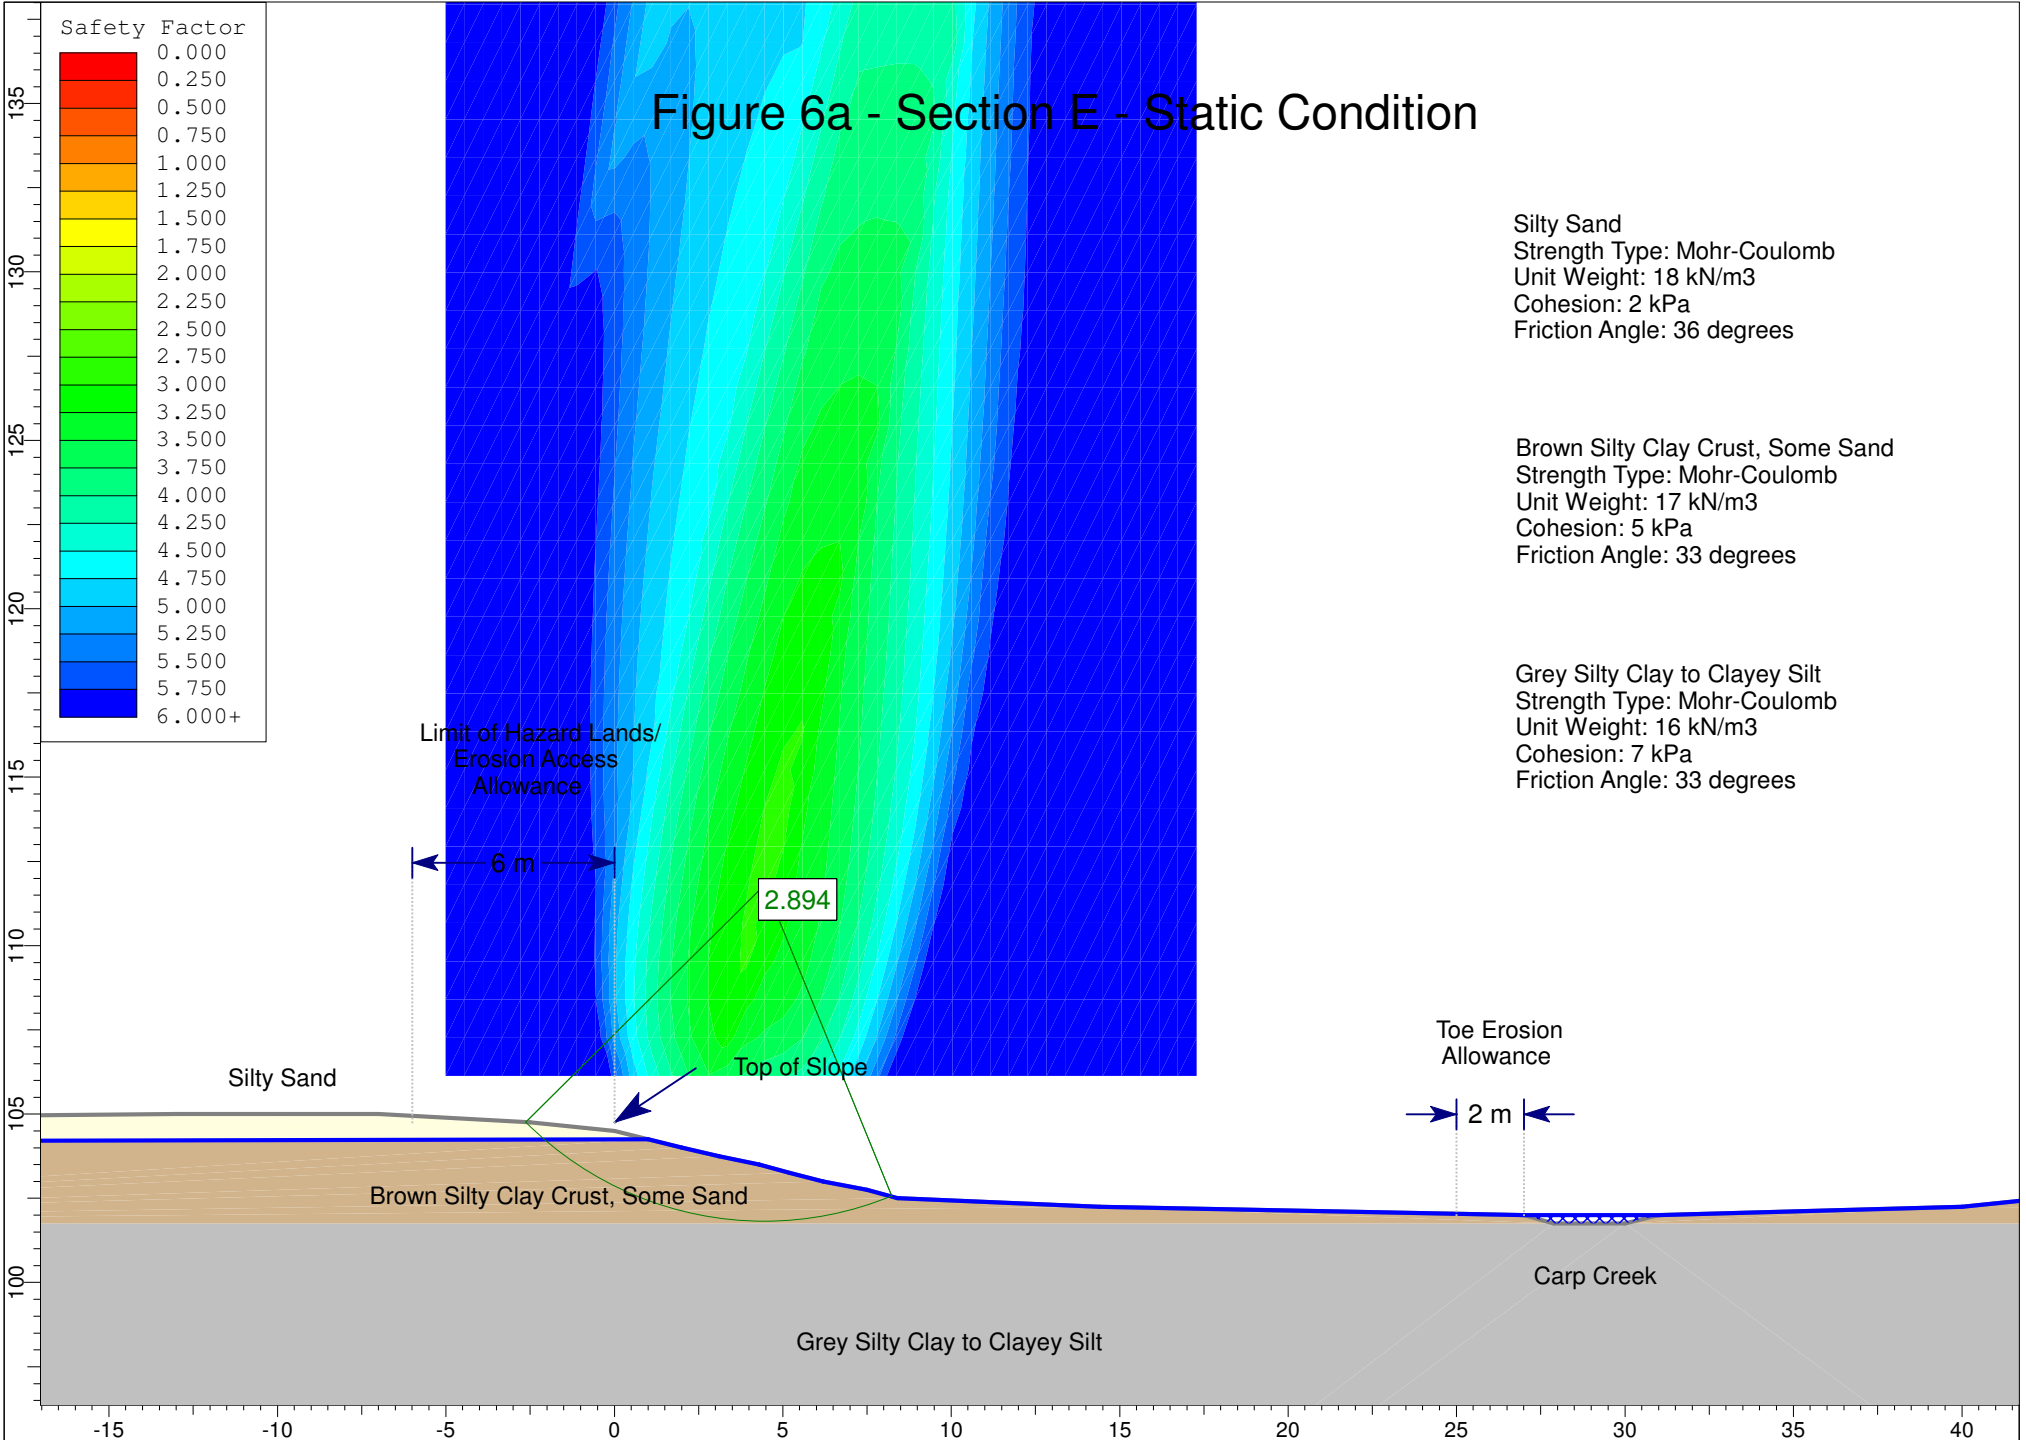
Safety Factor
0.000
0.250
0.500
0.750
1.000
1.250
1.500
1.750
2.000
2.250
2.500
2.750
3.000
3.250
3.500
3.750
4.000
4.250
4.500
4.750
5.000
5.250
5.500
5.750
6.000+

Figure 6a - Section E - Static Condition

Silty Sand
Strength Type: Mohr-Coulomb
Unit Weight: 18 kN/m3
Cohesion: 2 kPa
Friction Angle: 36 degrees

Brown Silty Clay Crust, Some Sand
Strength Type: Mohr-Coulomb
Unit Weight: 17 kN/m3
Cohesion: 5 kPa
Friction Angle: 33 degrees

Grey Silty Clay to Clayey Silt
Strength Type: Mohr-Coulomb
Unit Weight: 16 kN/m3
Cohesion: 7 kPa
Friction Angle: 33 degrees

Limit of Hazard Lands/ Erosion Access Allowance

6 m

2.894

Toe Erosion Allowance

Top of Slope

Silty Sand

2 m

Brown Silty Clay Crust, Some Sand

Carp Creek

Grey Silty Clay to Clayey Silt

135
130
125
120
115
110
105
100

-15
-10
-5
0
5
10
15
20
25
30
35
40